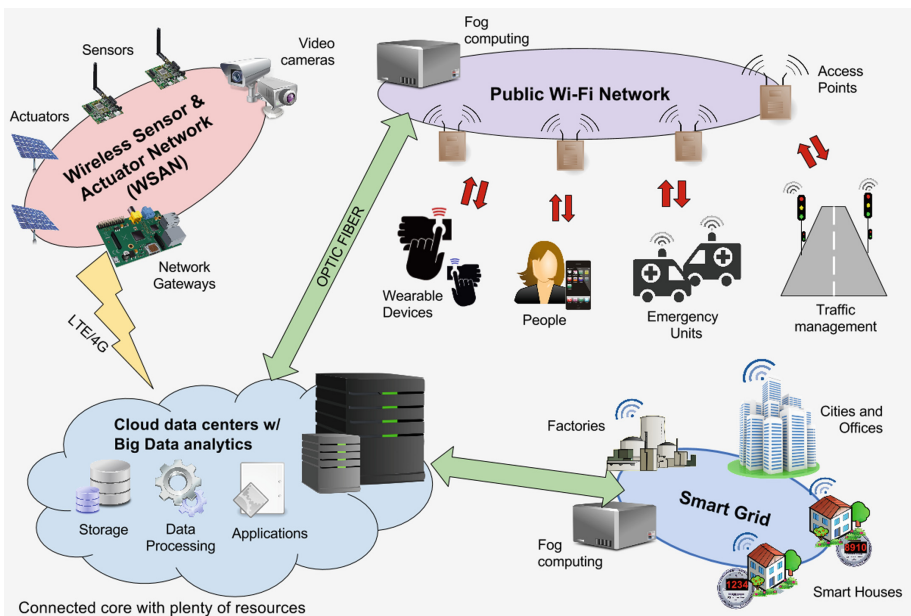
Sensors

Video cameras

Actuators

Wireless Sensor & Actuator Network (WSAN)

Network Gateways

LTE/4G

Fog computing

Public Wi-Fi Network

Access Points

OPTIC FIBER

Wearable Devices

People

Emergency Units

Traffic management

Cloud data centers w/ Big Data analytics

Storage

Data Processing

Applications

Factories

Cities and Offices

Smart Grid

Fog computing

1234

3910

Smart Houses

Connected core with plenty of resources